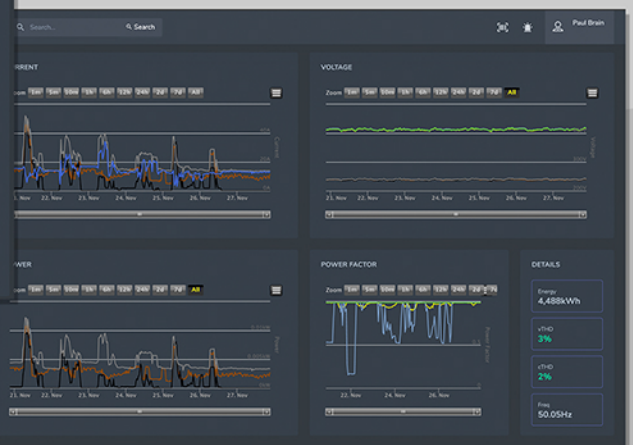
Search...
Search
Paul Brain

RRENT
Zoom 1m 5m 10m 1h 6h 12h 24h 2d 7d All
21. Nov 22. Nov 23. Nov 24. Nov 25. Nov 26. Nov 27. Nov

VOLTAGE
Zoom 1m 5m 10m 1h 6h 12h 24h 2d 7d All
21. Nov 22. Nov 23. Nov 24. Nov 25. Nov 26. Nov 27. Nov

WER
Zoom 1m 5m 10m 1h 6h 12h 24h 2d 7d All
21. Nov 22. Nov 23. Nov 24. Nov 25. Nov 26. Nov 27. Nov

POWER FACTOR
Zoom 1m 5m 10m 1h 6h 12h 24h 2d 7d
22. Nov 24. Nov 26. Nov

DETAILS
Energy
4,488kWh
vTHD
3%
cTHD
2%
Freq
50.05Hz